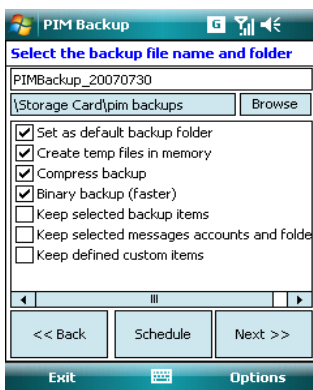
PIM Backup

Select the backup file name and folder

PIMBackup_20070730

\Storage Card\pim backups

Browse

Set as default backup folder

Create temp files in memory

Compress backup

Binary backup (faster)

Keep selected backup items

Keep selected messages accounts and folde

Keep defined custom items

<< Back

Schedule

Next >>

Exit

Options